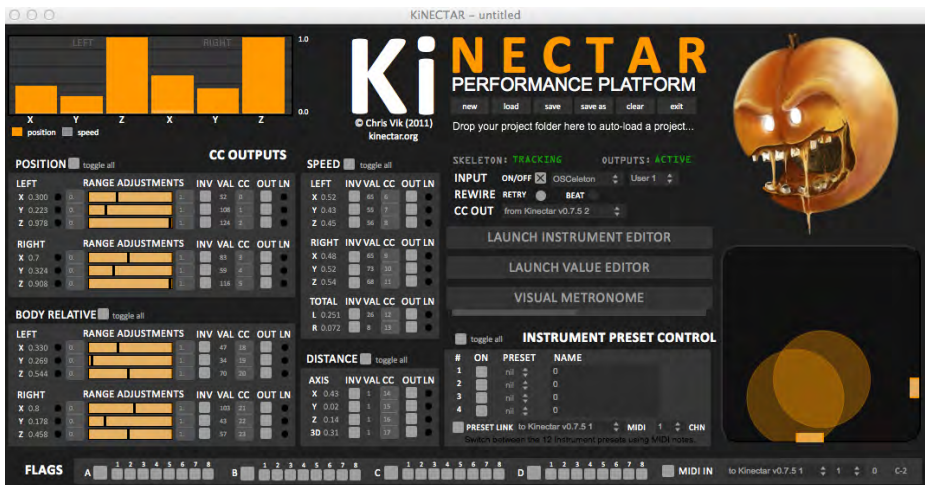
KiNECTAR – untitled

LEFT RIGHT
1.0
0.0
X Y Z X Y Z
position speed

Ki NECTAR
PERFORMANCE PLATFORM
new load save save as clear exit
© Chris Vik (2011)
kinectar.org
Drop your project folder here to auto-load a project...

POSITION toggle all
CC OUTPUTS

LEFT RANGE ADJUSTMENTS INV VAL CC OUT LN
X 0.300 32 0
Y 0.223 108 1
Z 0.978 124 3

RIGHT RANGE ADJUSTMENTS INV VAL CC OUT LN
X 0.7 83 3
Y 0.324 59 4
Z 0.908 116 5

SPEED toggle all
LEFT INV VAL CC OUT LN
X 0.52 65 6
Y 0.43 55 7
Z 0.45 56 8

RIGHT INV VAL CC OUT LN
X 0.48 65 9
Y 0.52 73 10
Z 0.54 68 11

TOTAL
L 0.251 26 12
R 0.072 8 13

SKELETON: TRACKING OUTPUTS: ACTIVE
INPUT ON/OFF OSCeleton User 1
REWIRE RETRY BEAT
CC OUT from Kinectar v0.7.5 2

LAUNCH INSTRUMENT EDITOR
LAUNCH VALUE EDITOR
VISUAL METRONOME

BODY RELATIVE toggle all
LEFT RANGE ADJUSTMENTS INV VAL CC OUT LN
X 0.330 47 18
Y 0.269 34 19
Z 0.544 70 20

RIGHT RANGE ADJUSTMENTS INV VAL CC OUT LN
X 0.8 103 21
Y 0.178 43 22
Z 0.458 37 23

DISTANCE toggle all
AXIS INV VAL CC OUT LN
X 0.43 1 14
Y 0.02 1 15
Z 0.14 1 16
3D 0.31 1 17

toggle all INSTRUMENT PRESET CONTROL
# ON PRESET NAME
1 nil 0
2 nil 0
3 nil 0
4 nil 0
PRESET LINK to Kinectar v0.7.5 1 MIDI 1 CHN
Switch between the 12 instrument presets using MIDI notes.

FLAGS A 1 2 3 4 5 6 7 8 B 1 2 3 4 5 6 7 8 C 1 2 3 4 5 6 7 8 D 1 2 3 4 5 6 7 8 MIDI IN to Kinectar v0.7.5 1 1 0 C-2